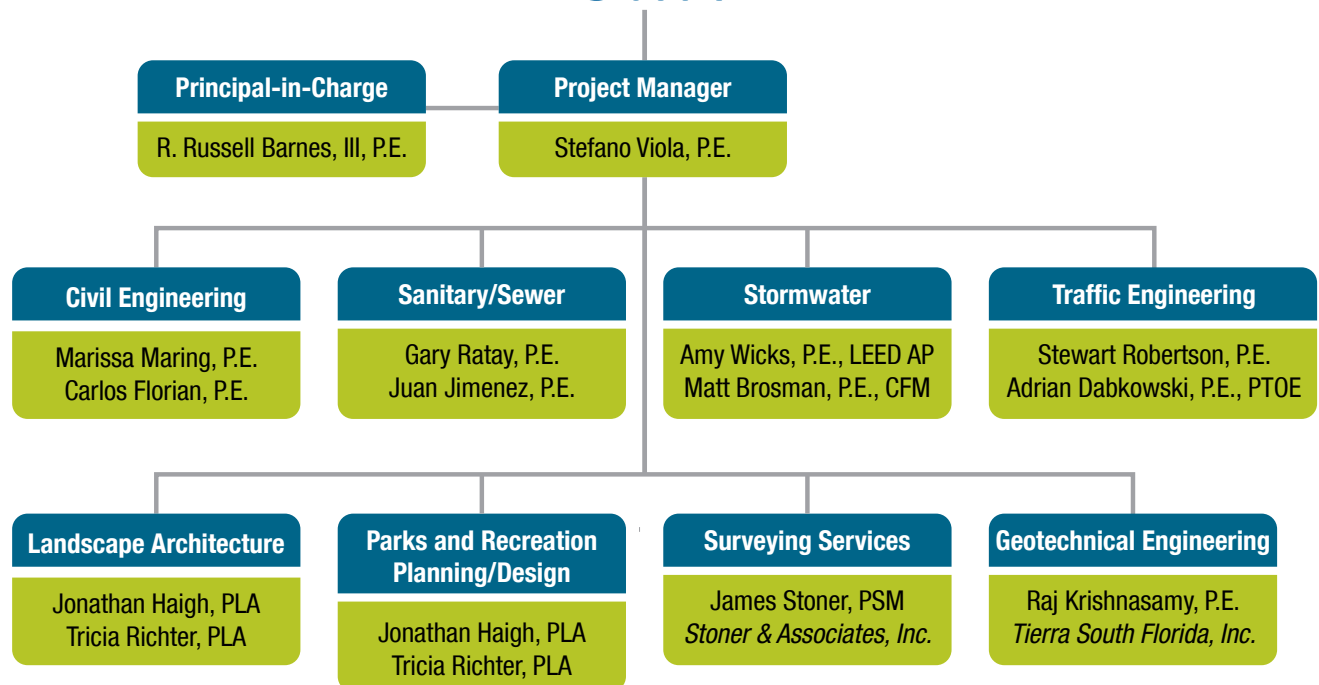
Principal-in-Charge

R. Russell Barnes, III, P.E.

Project Manager

Stefano Viola, P.E.

Civil Engineering

Marissa Maring, P.E.
Carlos Florian, P.E.

Sanitary/Sewer

Gary Ratay, P.E.
Juan Jimenez, P.E.

Stormwater

Amy Wicks, P.E., LEED AP
Matt Brosman, P.E., CFM

Traffic Engineering

Stewart Robertson, P.E.
Adrian Dabkowski, P.E., PTOE

Landscape Architecture

Jonathan Haigh, PLA
Tricia Richter, PLA

Parks and Recreation Planning/Design

Jonathan Haigh, PLA
Tricia Richter, PLA

Surveying Services

James Stoner, PSM
Stoner & Associates, Inc.

Geotechnical Engineering

Raj Krishnasamy, P.E.
Tierra South Florida, Inc.